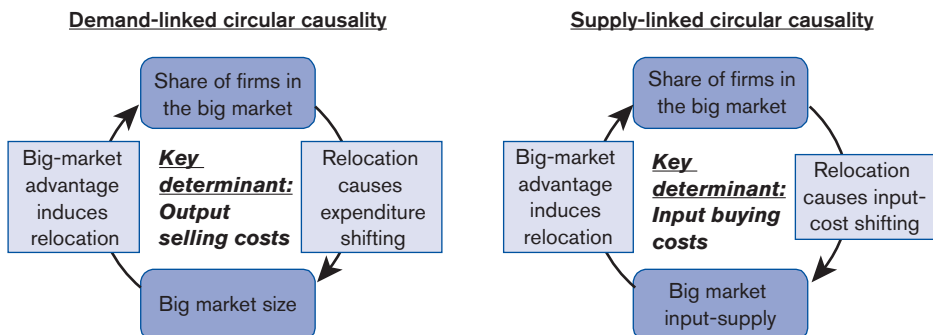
Demand-linked circular causality

Share of firms in the big market

Relocation causes expenditure shifting

Big market size

Big-market advantage induces relocation

Key determinant: Output selling costs

Supply-linked circular causality

Share of firms in the big market

Relocation causes input-cost shifting

Big market input-supply

Big-market advantage induces relocation

Key determinant: Input buying costs